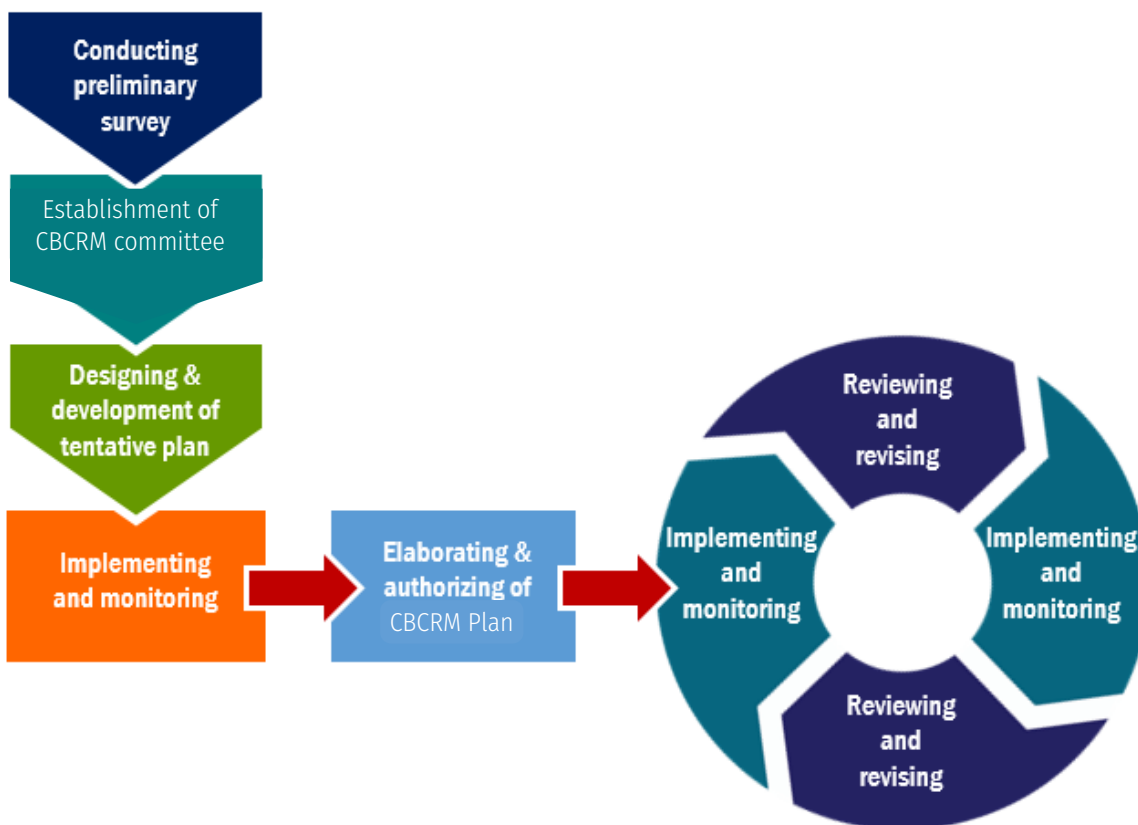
Conducting preliminary survey

Establishment of CBCRM committee

Designing & development of tentative plan

Implementing and monitoring

Elaborating & authorizing of CBCRM Plan

Reviewing and revising

Implementing and monitoring

Implementing and monitoring

Reviewing and revising